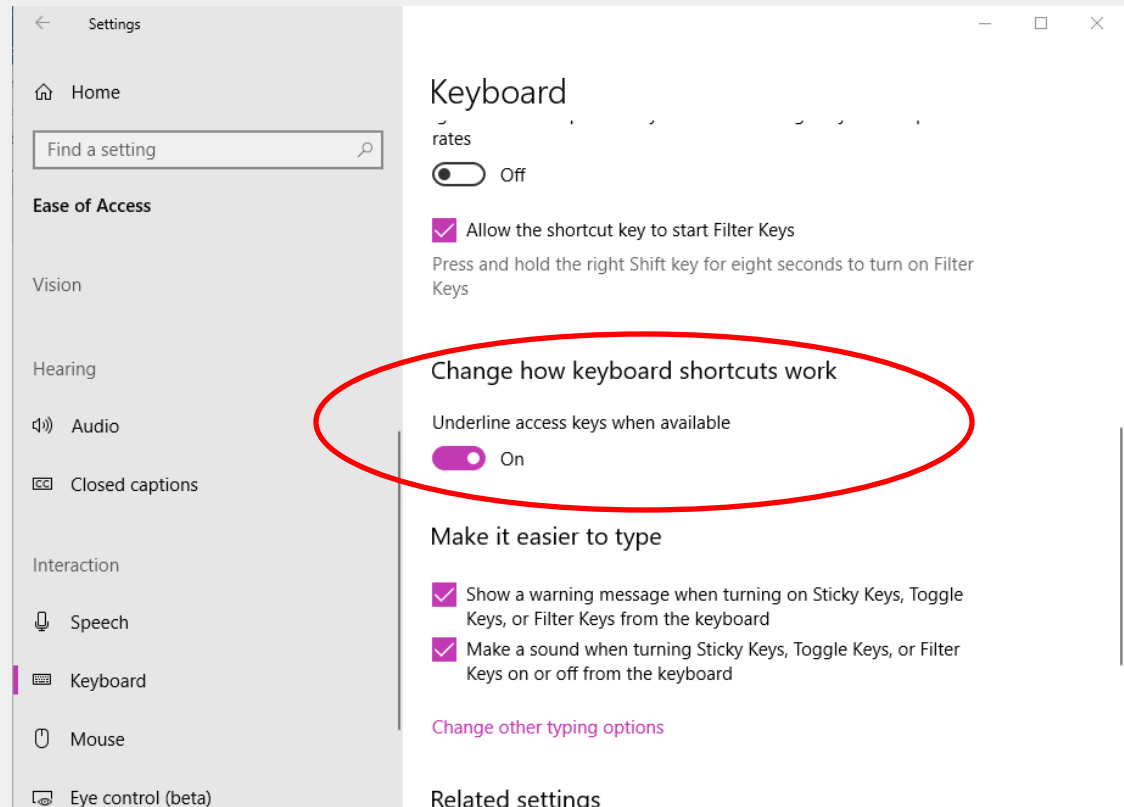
Settings

Home

Find a setting

Ease of Access

Vision

Hearing

Audio

Closed captions

Interaction

Speech

Keyboard

Mouse

Eye control (beta)

Keyboard

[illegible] rates

Off

Allow the shortcut key to start Filter Keys

Press and hold the right Shift key for eight seconds to turn on Filter Keys

Change how keyboard shortcuts work

Underline access keys when available

On

Make it easier to type

Show a warning message when turning on Sticky Keys, Toggle Keys, or Filter Keys from the keyboard

Make a sound when turning Sticky Keys, Toggle Keys, or Filter Keys on or off from the keyboard

Change other typing options

Related settings